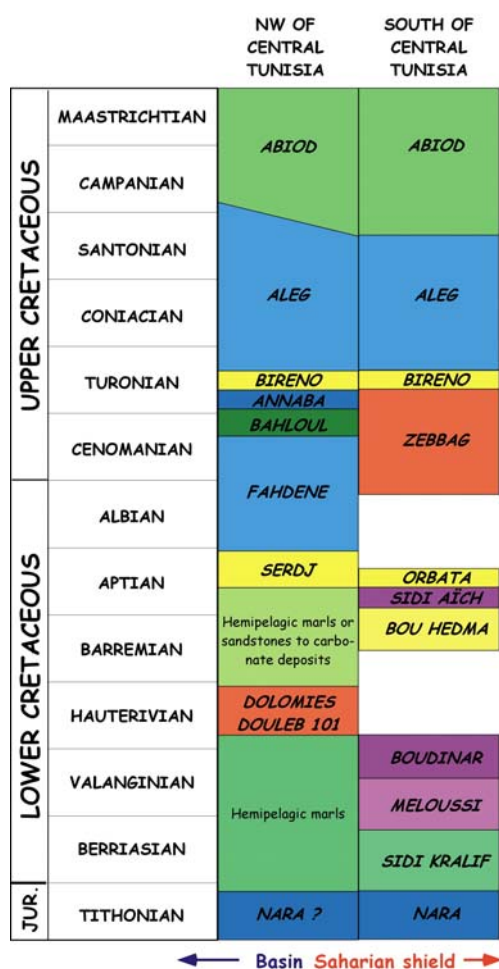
| | | NW OF CENTRAL TUNISIA | SOUTH OF CENTRAL TUNISIA |
|---|---|---|---|
| UPPER CRETACEOUS | MAASTRICHTIAN | ABIOD | ABIOD |
| | CAMPANIAN | | |
| | SANTONIAN | ALEG | ALEG |
| | CONIACIAN | | |
| | TURONIAN | BIRENO | BIRENO |
| | | ANNABA | |
| | CENOMANIAN | BAHLOUL | ZEBBAG |
| LOWER CRETACEOUS | ALBIAN | FAHDENE | |
| | APTIAN | SERDJ | ORBATA |
| | | | SIDI AÏCH |
| | BARREMIAN | Hemipelagic marls or sandstones to carbonate deposits | BOU HEDMA |
| | HAUTERIVIAN | DOLOMIES DOULEB 101 | |
| | VALANGINIAN | Hemipelagic marls | BOUDINAR |
| | | | MELOUSSI |
| | BERRIASIAN | | SIDI KRALIF |
| JUR. | TITHONIAN | NARA ? | NARA |

Basin Saharian shield